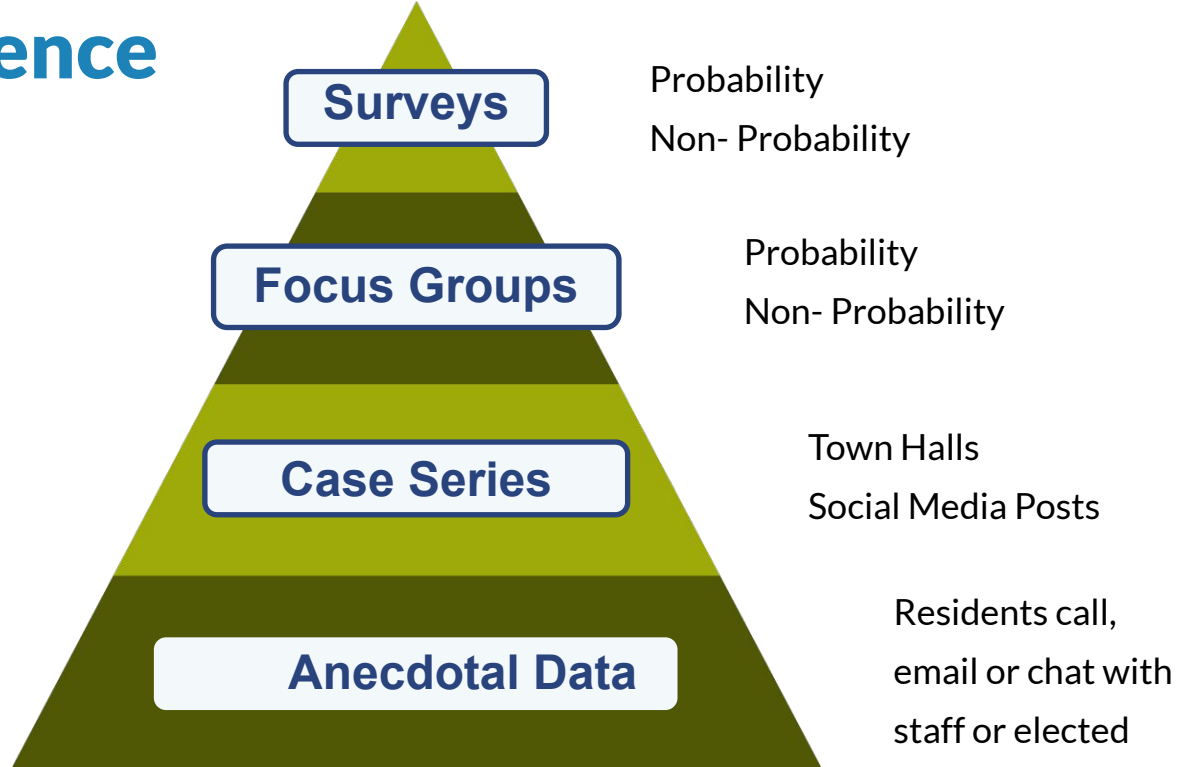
ence

Surveys

Probability
Non- Probability

Focus Groups

Probability
Non- Probability

Case Series

Town Halls
Social Media Posts

Anecdotal Data

Residents call, email or chat with staff or elected